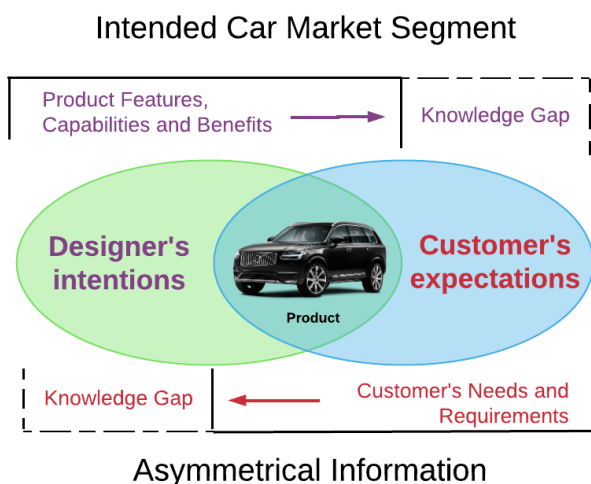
Intended Car Market Segment

Product Features, Capabilities and Benefits

Knowledge Gap

Designer's intentions

Customer's expectations

Product

Knowledge Gap

Customer's Needs and Requirements

Asymmetrical Information